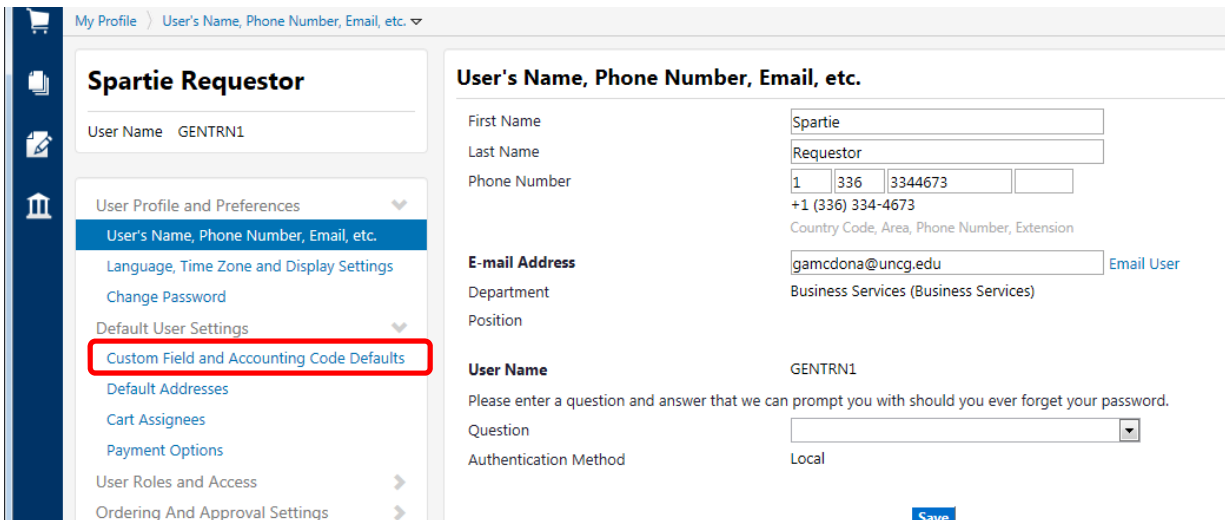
My Profile 〉 User's Name, Phone Number, Email, etc.

Spartie Requestor

User Name GENTRN1

User Profile and Preferences
User's Name, Phone Number, Email, etc.
Language, Time Zone and Display Settings
Change Password
Default User Settings
Custom Field and Accounting Code Defaults
Default Addresses
Cart Assignees
Payment Options
User Roles and Access
Ordering And Approval Settings

User's Name, Phone Number, Email, etc.

First Name Spartie
Last Name Requestor
Phone Number 1 336 3344673
+1 (336) 334-4673
Country Code, Area, Phone Number, Extension

E-mail Address gamcdona@uncg.edu Email User
Department Business Services (Business Services)
Position

User Name GENTRN1
Please enter a question and answer that we can prompt you with should you ever forget your password.
Question
Authentication Method Local

Save